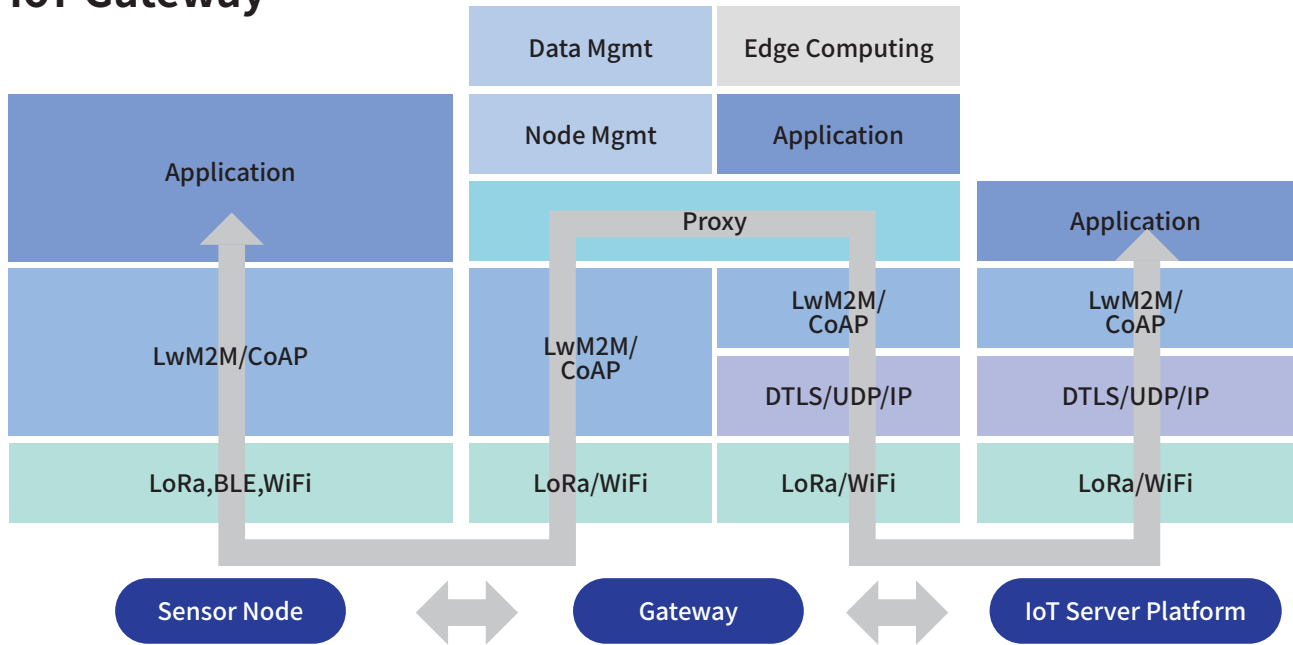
IoT Gateway

Data Mgmt
Edge Computing

Application

Node Mgmt
Application

Proxy

Application

LwM2M/CoAP

LwM2M/ CoAP

LwM2M/ CoAP

LwM2M/ CoAP

DTLS/UDP/IP

DTLS/UDP/IP

LoRa,BLE,WiFi

LoRa/WiFi

LoRa/WiFi

LoRa/WiFi

Sensor Node

Gateway

IoT Server Platform